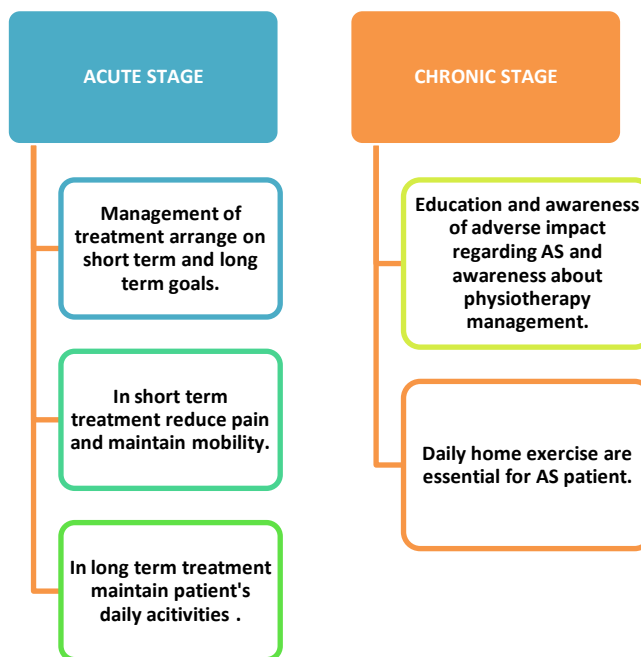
ACUTE STAGE

Management of treatment arrange on short term and long term goals.

In short term treatment reduce pain and maintain mobility.

In long term treatment maintain patient's daily acitivities .

CHRONIC STAGE

Education and awareness of adverse impact regarding AS and awareness about physiotherapy management.

Daily home exercise are essential for AS patient.